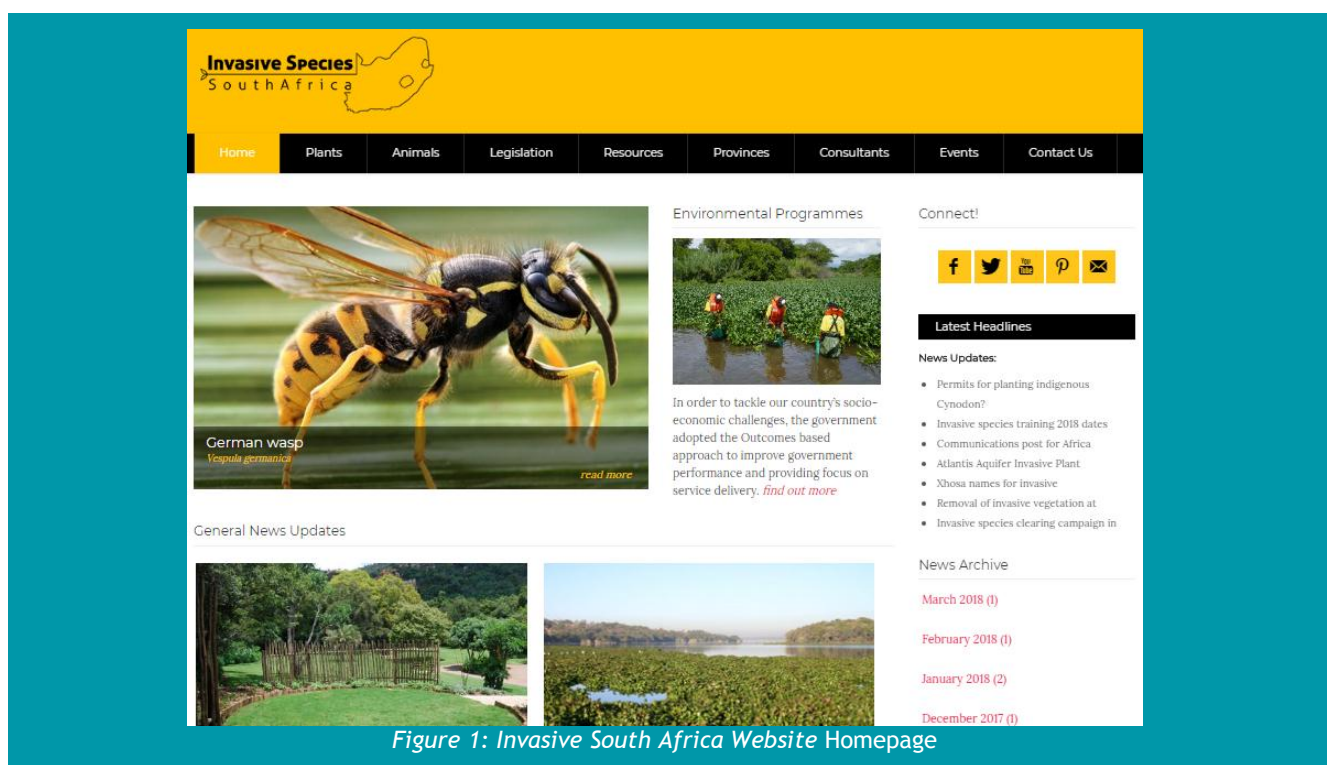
Invasive Species
South Africa

Home | Plants | Animals | Legislation | Resources | Provinces | Consultants | Events | Contact Us

German wasp
*Vespula germanica*
read more

Environmental Programmes

In order to tackle our country's socio-economic challenges, the government adopted the Outcomes based approach to improve government performance and providing focus on service delivery. find out more

Connect!

f
You Tube

Latest Headlines

News Updates:

- Permits for planting indigenous Cynodon?
- Invasive species training 2018 dates
- Communications post for Africa
- Atlantis Aquifer Invasive Plant
- Xhosa names for invasive
- Removal of invasive vegetation at
- Invasive species clearing campaign in

News Archive

March 2018 (1)

February 2018 (1)

January 2018 (2)

December 2017 (1)

General News Updates

*Figure 1: Invasive South Africa Website* Homepage